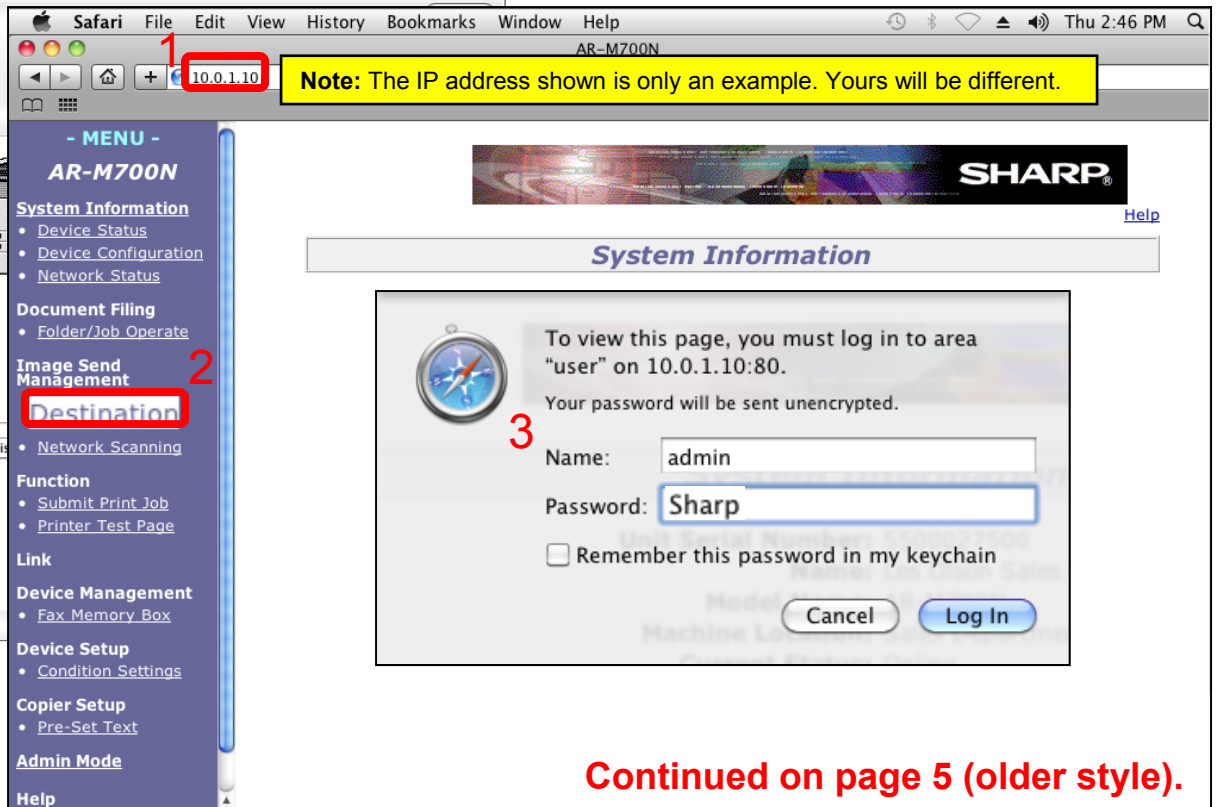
Safari File Edit View History Bookmarks Window Help Thu 2:46 PM

AR-M700N

1 10.0.1.10

**Note:** The IP address shown is only an example. Yours will be different.

- MENU -
AR-M700N

System Information
• Device Status
• Device Configuration
• Network Status

Document Filing
• Folder/Job Operate

Image Send Management
2
Destination
• Network Scanning

Function
• Submit Print Job
• Printer Test Page

Link

Device Management
• Fax Memory Box

Device Setup
• Condition Settings

Copier Setup
• Pre-Set Text

Admin Mode

Help

SHARP

Help

System Information

To view this page, you must log in to area "user" on 10.0.1.10:80.

Your password will be sent unencrypted.

3

Name: admin

Password: Sharp

Remember this password in my keychain

Cancel Log In

Continued on page 5 (older style).